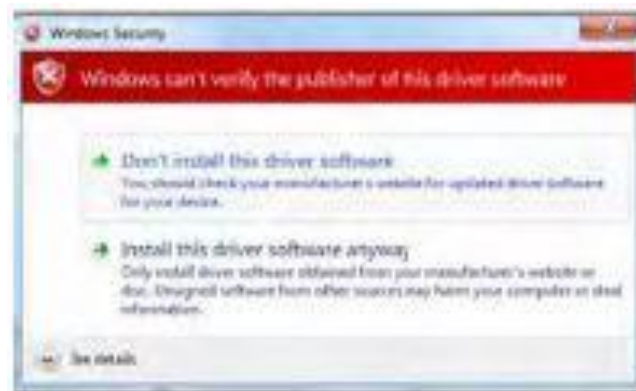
Windows Security

Windows can't verify the publisher of this driver software

Don't install this driver software
You should check your manufacturer's website for updated driver software for your device.

Install this driver software anyway
Only install driver software obtained from your manufacturer's website or disc. Unsigned software from other sources may harm your computer or steal information.

See details